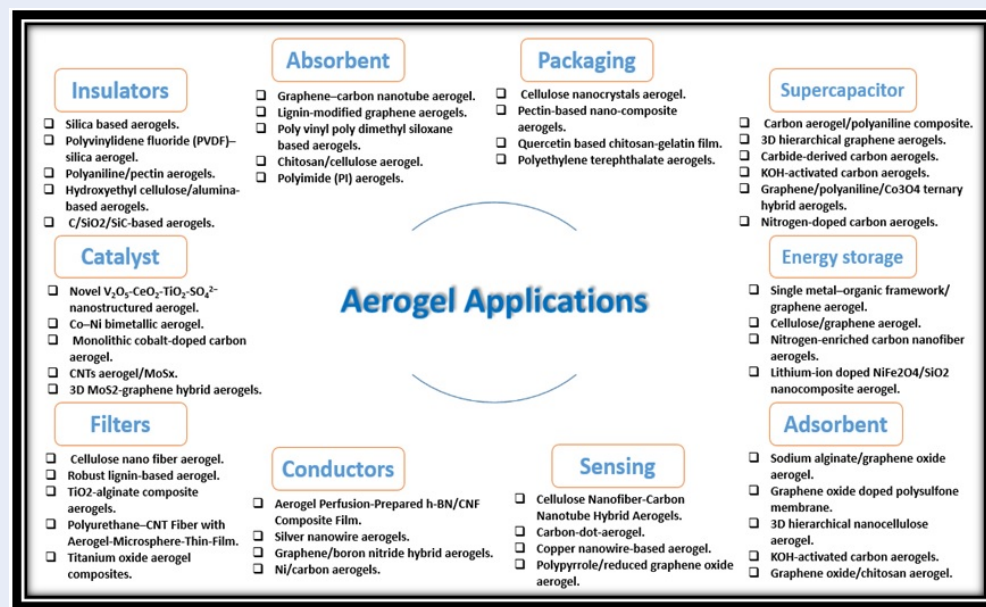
Absorbent

Graphene–carbon nanotube aerogel.
Lignin-modified graphene aerogels.
Poly vinyl poly dimethyl siloxane based aerogels.
Chitosan/cellulose aerogel.
Polyimide (PI) aerogels.

Packaging

Cellulose nanocrystals aerogel.
Pectin-based nano-composite aerogels.
Quercetin based chitosan-gelatin film.
Polyethylene terephthalate aerogels.

Insulators

Silica based aerogels.
Polyvinylidene fluoride (PVDF)–silica aerogel.
Polyaniline/pectin aerogels.
Hydroxyethyl cellulose/alumina-based aerogels.
C/SiO2/SiC-based aerogels.

Supercapacitor

Carbon aerogel/polyaniline composite.
3D hierarchical graphene aerogels.
Carbide-derived carbon aerogels.
KOH-activated carbon aerogels.
Graphene/polyaniline/Co3O4 ternary hybrid aerogels.
Nitrogen-doped carbon aerogels.

Catalyst

Novel $V_2O_5$-$CeO_2$-$TiO_2$-$SO_4^{2-}$ nanostructured aerogel.
Co–Ni bimetallic aerogel.
Monolithic cobalt-doped carbon aerogel.
CNTs aerogel/MoSx.
3D MoS2-graphene hybrid aerogels.

Aerogel Applications

Energy storage

Single metal–organic framework/graphene aerogel.
Cellulose/graphene aerogel.
Nitrogen-enriched carbon nanofiber aerogels.
Lithium-ion doped NiFe2O4/SiO2 nanocomposite aerogel.

Filters

Cellulose nano fiber aerogel.
Robust lignin-based aerogel.
TiO2-alginate composite aerogels.
Polyurethane–CNT Fiber with Aerogel-Microsphere-Thin-Film.
Titanium oxide aerogel composites.

Conductors

Aerogel Perfusion-Prepared h-BN/CNF Composite Film.
Silver nanowire aerogels.
Graphene/boron nitride hybrid aerogels.
Ni/carbon aerogels.

Sensing

Cellulose Nanofiber-Carbon Nanotube Hybrid Aerogels.
Carbon-dot-aerogel.
Copper nanowire-based aerogel.
Polypyrrole/reduced graphene oxide aerogel.

Adsorbent

Sodium alginate/graphene oxide aerogel.
Graphene oxide doped polysulfone membrane.
3D hierarchical nanocellulose aerogel.
KOH-activated carbon aerogels.
Graphene oxide/chitosan aerogel.